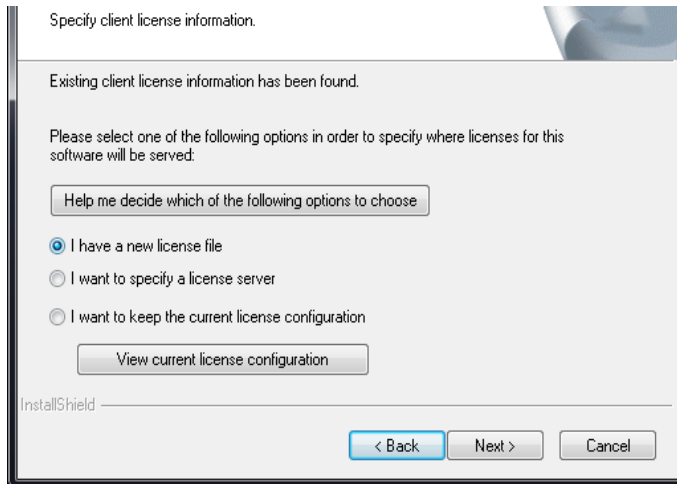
Specify client license information.

Existing client license information has been found.

Please select one of the following options in order to specify where licenses for this software will be served:

Help me decide which of the following options to choose

I have a new license file

I want to specify a license server

I want to keep the current license configuration

View current license configuration

InstallShield

< Back

Next >

Cancel